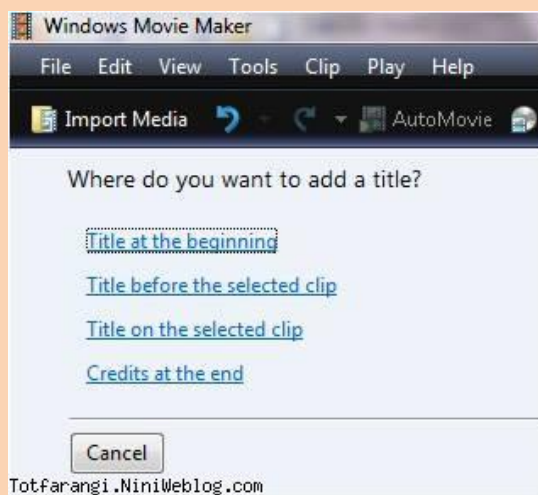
Windows Movie Maker

File Edit View Tools Clip Play Help

Import Media AutoMovie

Where do you want to add a title?

Title at the beginning

Title before the selected clip

Title on the selected clip

Credits at the end

Cancel

Totfarangi.NiniWeblog.com